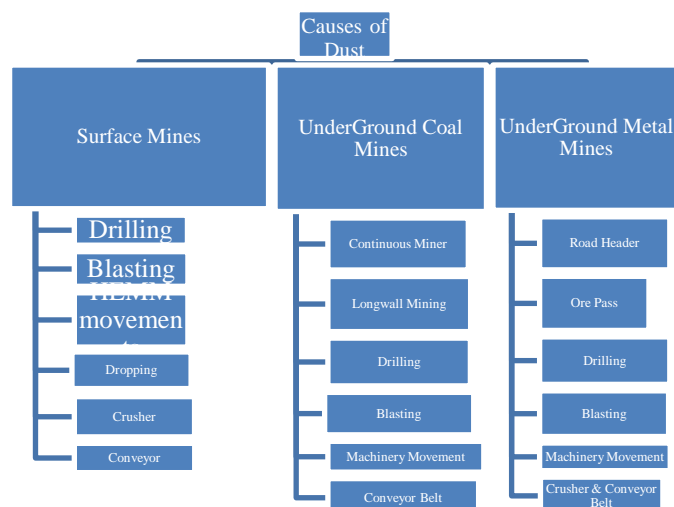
Causes of Dust

Surface Mines

Drilling

Blasting

HEMM movement

Dropping

Crusher

Conveyor

UnderGround Coal Mines

Continuous Miner

Longwall Mining

Drilling

Blasting

Machinery Movement

Conveyor Belt

UnderGround Metal Mines

Road Header

Ore Pass

Drilling

Blasting

Machinery Movement

Crusher & Conveyor Belt